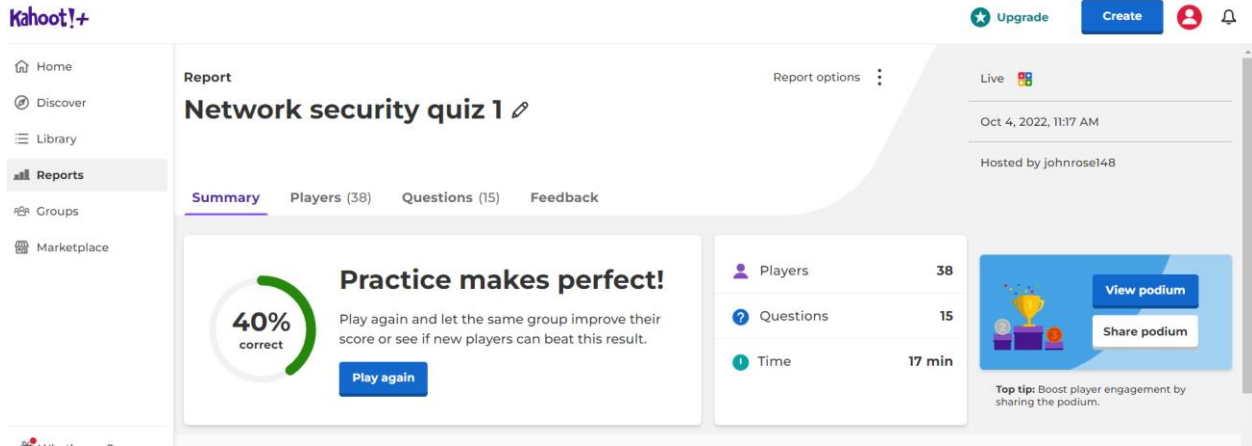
Kahoot!+

Upgrade
Create

Home
Discover
Library
Reports
Groups
Marketplace

Report
Report options
Network security quiz 1

Live
Oct 4, 2022, 11:17 AM
Hosted by johnrose148

Summary Players (38) Questions (15) Feedback

40%
correct

Practice makes perfect!
Play again and let the same group improve their score or see if new players can beat this result.
Play again

| | |
|---|---|
| Players | 38 |
| Questions | 15 |
| Time | 17 min |

View podium
Share podium

Top tip: Boost player engagement by sharing the podium.

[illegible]